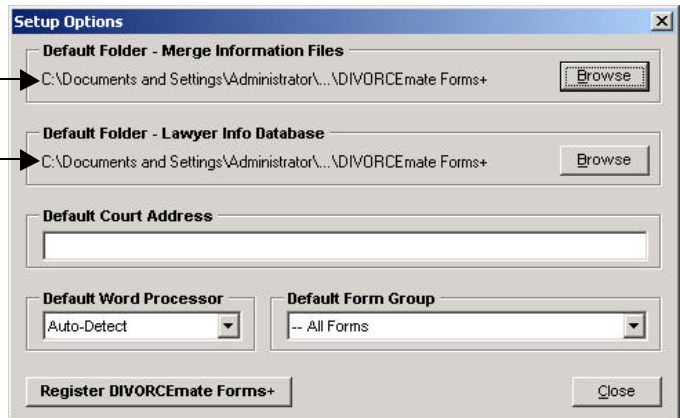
Setup Options

Default Folder - Merge Information Files

C:\Documents and Settings\Administrator\...\DIVORCEmate Forms+

Browse

Default Folder - Lawyer Info Database

C:\Documents and Settings\Administrator\...\DIVORCEmate Forms+

Browse

Default Court Address

Default Word Processor

Auto-Detect

Default Form Group

-- All Forms

Register DIVORCEmate Forms+

Close